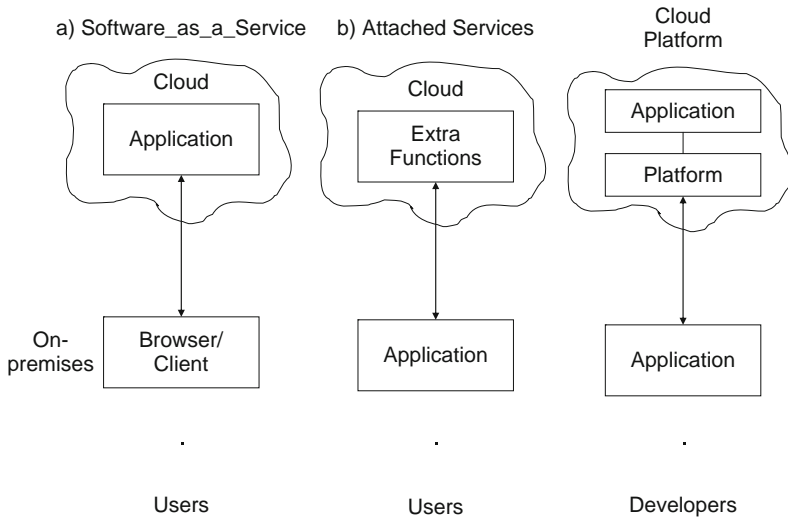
a) Software_as_a_Service

Cloud

Application

On-premises

Browser/ Client

.

Users

b) Attached Services

Cloud

Extra Functions

Application

.

Users

Cloud Platform

Application

Platform

Application

.

Developers